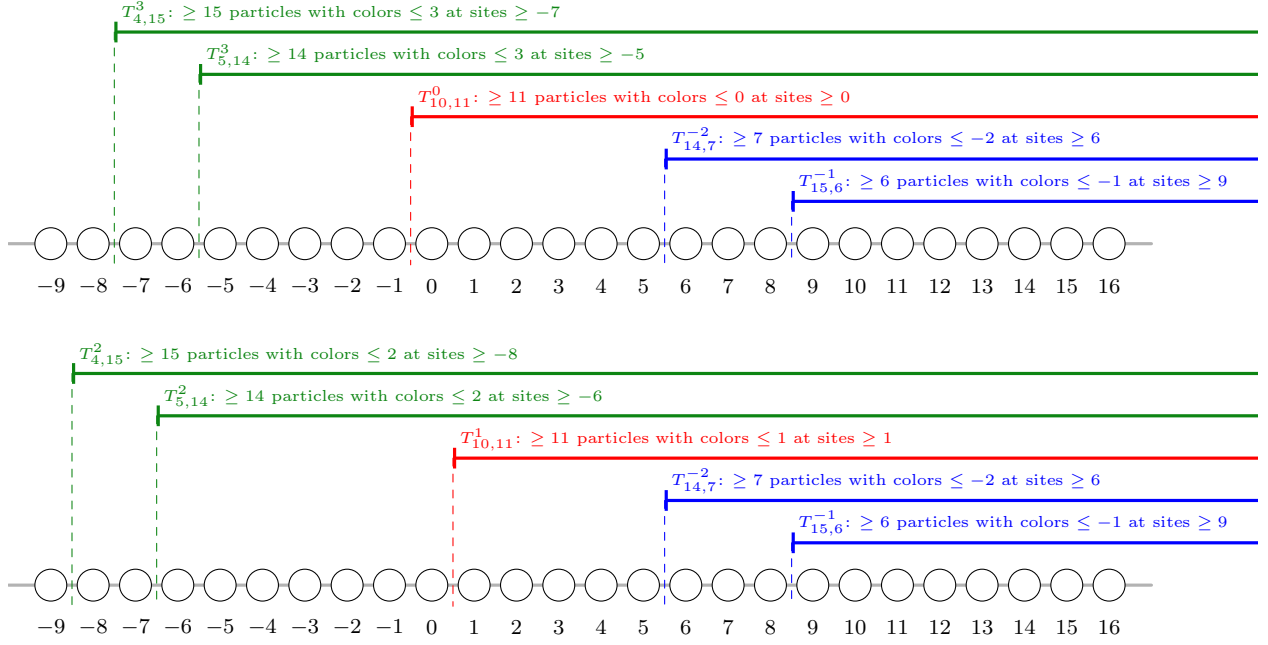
$T^3_{4,15}$: $\geq 15$ particles with colors $\leq 3$ at sites $\geq -7$

$T^3_{5,14}$: $\geq 14$ particles with colors $\leq 3$ at sites $\geq -5$

$T^0_{10,11}$: $\geq 11$ particles with colors $\leq 0$ at sites $\geq 0$

$T^{-2}_{14,7}$: $\geq 7$ particles with colors $\leq -2$ at sites $\geq 6$

$T^{-1}_{15,6}$: $\geq 6$ particles with colors $\leq -1$ at sites $\geq 9$

$-9$ $-8$ $-7$ $-6$ $-5$ $-4$ $-3$ $-2$ $-1$ 0 1 2 3 4 5 6 7 8 9 10 11 12 13 14 15 16

$T^2_{4,15}$: $\geq 15$ particles with colors $\leq 2$ at sites $\geq -8$

$T^2_{5,14}$: $\geq 14$ particles with colors $\leq 2$ at sites $\geq -6$

$T^1_{10,11}$: $\geq 11$ particles with colors $\leq 1$ at sites $\geq 1$

$T^{-2}_{14,7}$: $\geq 7$ particles with colors $\leq -2$ at sites $\geq 6$

$T^{-1}_{15,6}$: $\geq 6$ particles with colors $\leq -1$ at sites $\geq 9$

$-9$ $-8$ $-7$ $-6$ $-5$ $-4$ $-3$ $-2$ $-1$ 0 1 2 3 4 5 6 7 8 9 10 11 12 13 14 15 16